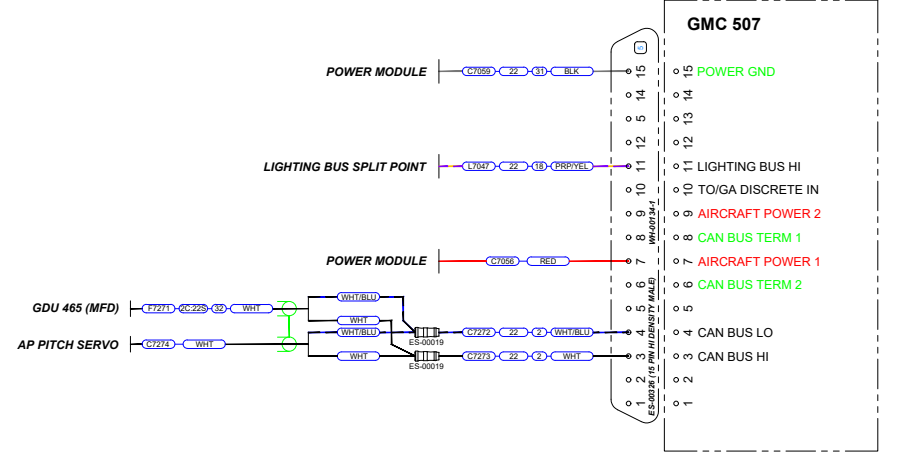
GMC 507

POWER MODULE
C7059 22 31 BLK
15 15 POWER GND
14 14
13 13
12 12
LIGHTING BUS SPLIT POINT
L7047 22 18 PRP/YEL
11 11 LIGHTING BUS HI
10 10 TO/GA DISCRETE IN
9 9 AIRCRAFT POWER 2
8 8 CAN BUS TERM 1
POWER MODULE
C7056 RED
7 7 AIRCRAFT POWER 1
6 6 CAN BUS TERM 2
5 5
GDU 465 (MFD)
F7271 2C:22S 32 WHT
WHT/BLU
WHT
WHT/BLU
ES-00019
C7272 22 2 WHT/BLU
4 4 CAN BUS LO
AP PITCH SERVO
C7274 WHT
WHT
ES-00019
C7273 22 2 WHT
3 3 CAN BUS HI
2 2
1 1
WH-00134-1
ES-00326 (15 PIN HI DENSITY MALE)